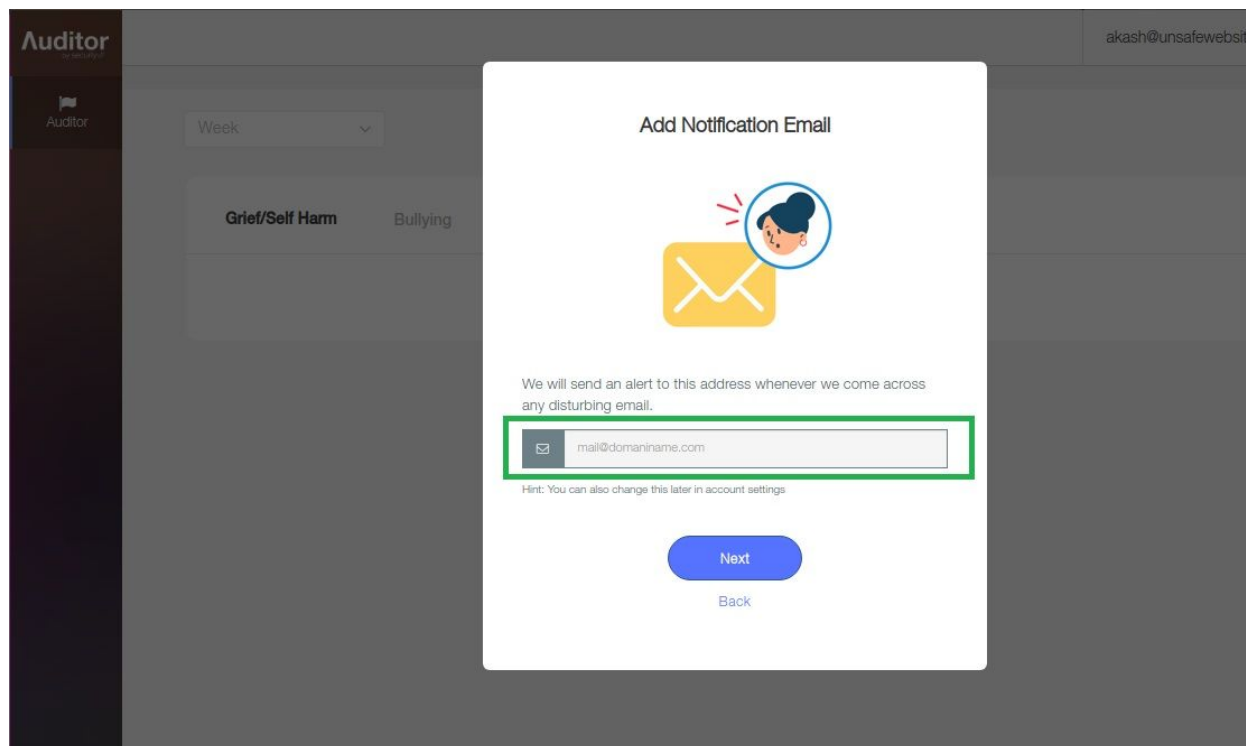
Auditor
by securly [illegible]

Auditor

akash@unsafewebsit

Week

Grief/Self Harm

Bullying

Add Notification Email

We will send an alert to this address whenever we come across any disturbing email.

mail@domainname.com

Hint: You can also change this later in account settings

Next

Back